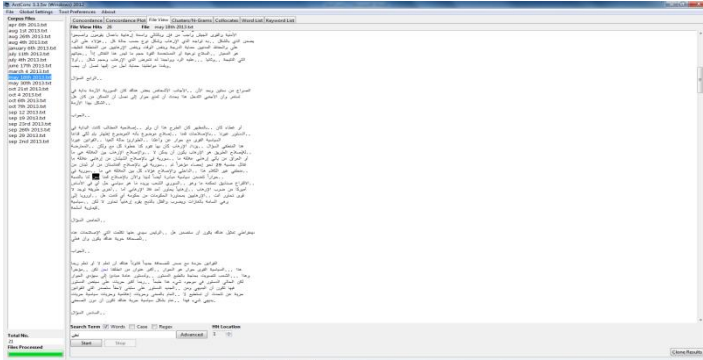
AntConc 3.3.5w (Windows) 2012

File Global Settings Tool Preferences About

Corpus Files

apr 6th 2013.txt
aug 1st 2013.txt
aug 26th 2013.txt
aug 4th 2013.txt
january 4th 2013.txt
july 11th 2013.txt
july 4th 2013.txt
june 17th 2013.txt
march 4 2013.txt
may 2013.txt
may 30th 2013.txt
oct 21st 2013.txt
oct 4 2013.txt
oct 6th 2013.txt
oct 7th 2013.txt
sep 12 2013.txt
sep 16 2013.txt
sep 23rd 2013.txt
sep 26th 2013.txt
sep 2nd 2013.txt
sep 2nd 2015.txt

Concordance Concordance Plot File View Clusters/N-Grams Collocates Word List Keyword List

File View Hits 26 File may 10th 2013.txt

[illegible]

Total No.
21
Files Processed

Search Term Words Case Regex
Hit Location
Advanced 1
Start Stop
Clone Results